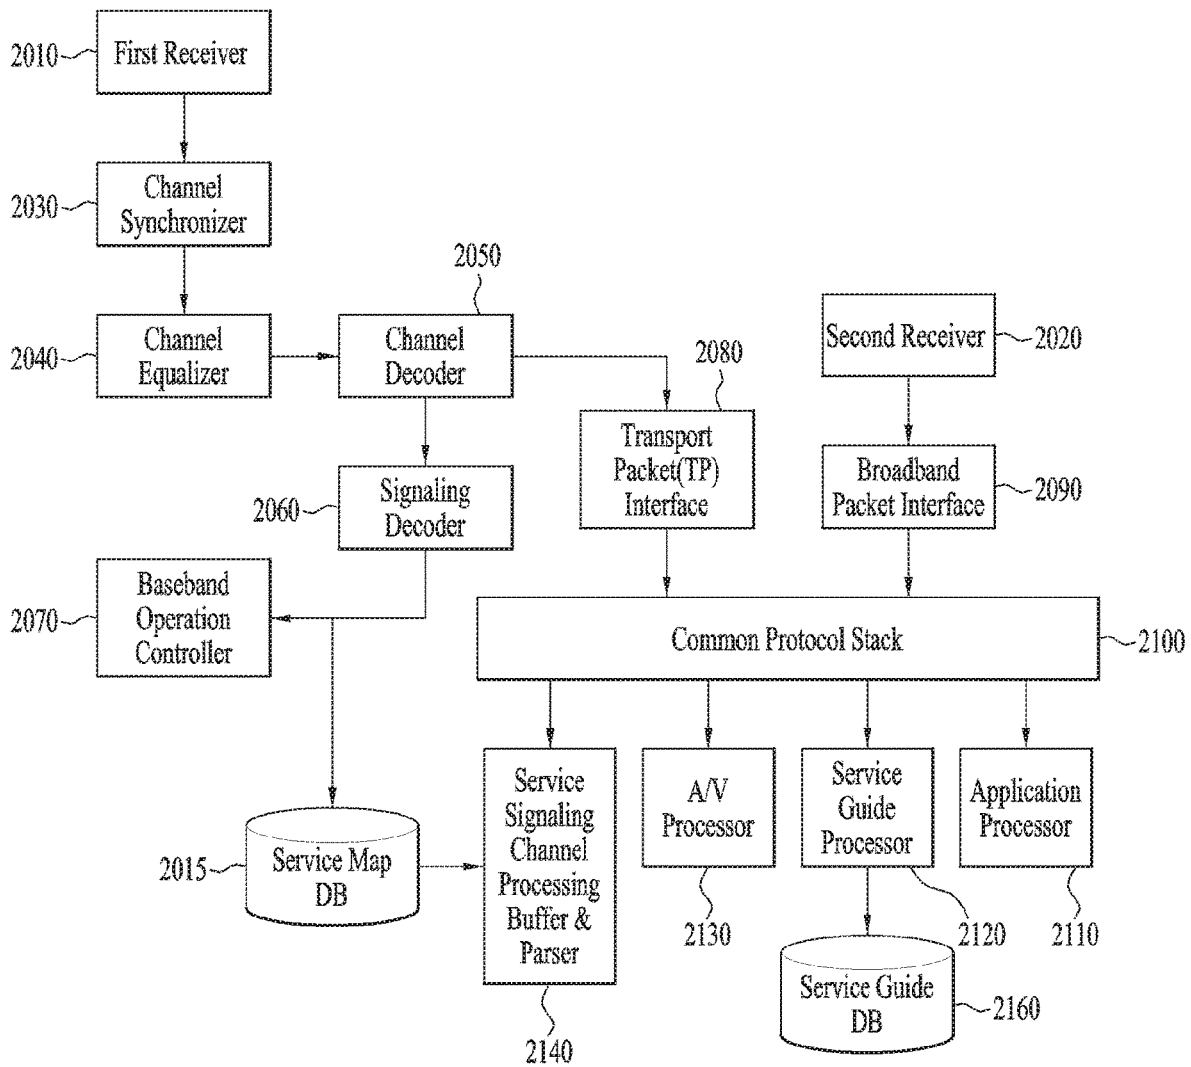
2010 First Receiver

2030 Channel Synchronizer

2050

2040 Channel Equalizer

Channel Decoder

Second Receiver 2020

2080

Transport Packet(TP) Interface

Broadband Packet Interface 2090

2060 Signaling Decoder

2070 Baseband Operation Controller

Common Protocol Stack 2100

Service Signaling Channel Processing Buffer & Parser

A/V Processor

Service Guide Processor

Application Processor

2015 Service Map DB

2130

2120

2110

Service Guide DB 2160

2140